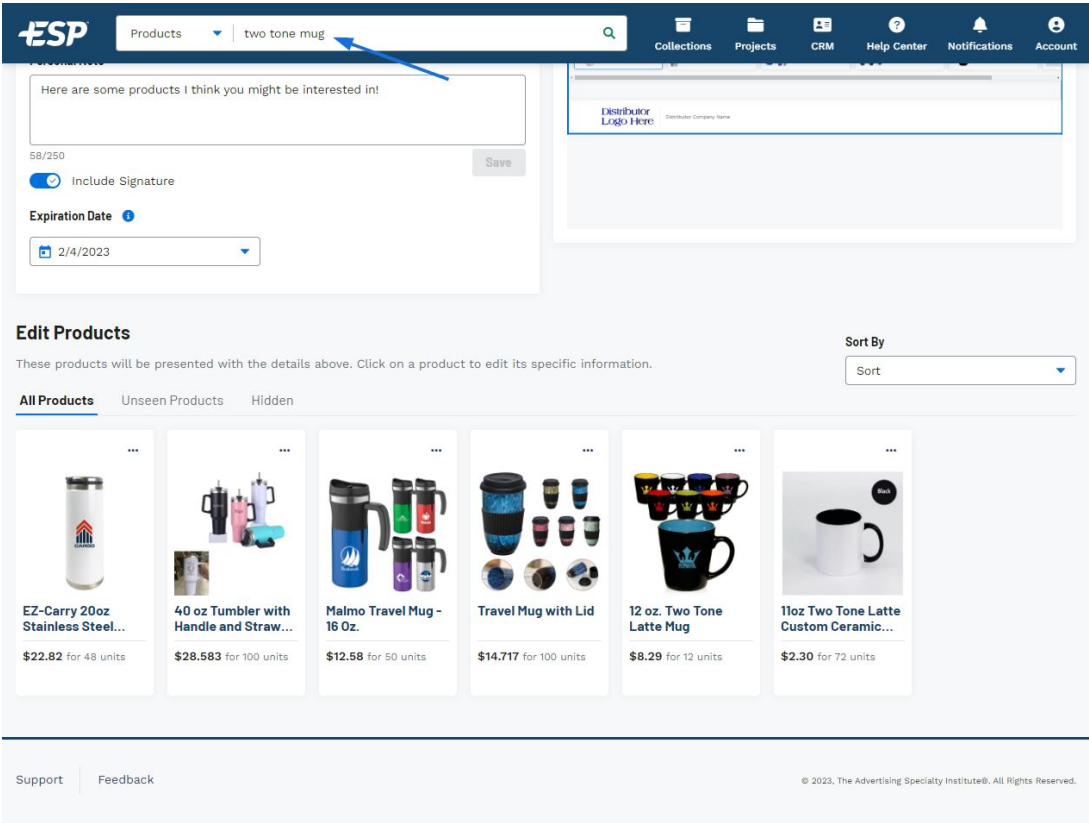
ESP

Products

two tone mug

Collections Projects CRM Help Center Notifications Account

Here are some products I think you might be interested in!

58/250

Save

Include Signature

Expiration Date

2/4/2023

Distributor Logo Here Distributor Company Name

Edit Products

These products will be presented with the details above. Click on a product to edit its specific information.

Sort By

Sort

All Products Unseen Products Hidden

EZ-Carry 20oz Stainless Steel...
$22.82 for 48 units

40 oz Tumbler with Handle and Straw...
$28.583 for 100 units

Malmo Travel Mug - 16 Oz.
$12.58 for 50 units

Travel Mug with Lid
$14.717 for 100 units

12 oz. Two Tone Latte Mug
$8.29 for 12 units

Black

11oz Two Tone Latte Custom Ceramic...
$2.30 for 72 units

Support Feedback

© 2023, The Advertising Specialty Institute®. All Rights Reserved.